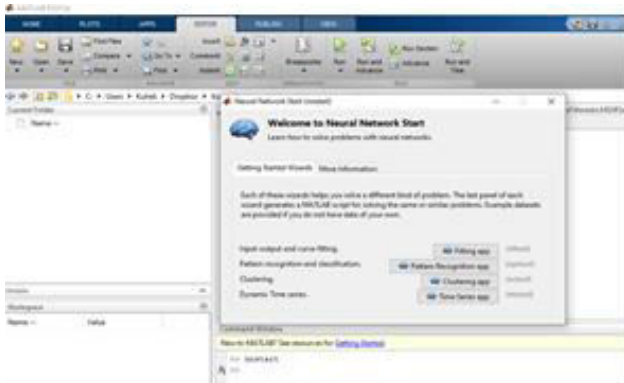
MATLAB R2017a

HOME PLOTS APPS EDITOR PUBLISH VIEW

New Open Save Find Files Compare Print Go To Find Insert Comment Indent Breakpoints Run Run and Advance Run Section Advance Run and Time

C: Users Kuheli Dropbox

Current Folder

Name

Neural Network Start (nnstart)

Welcome to Neural Network Start

Learn how to solve problems with neural networks.

Getting Started Wizards More Information

Each of these wizards helps you solve a different kind of problem. The last panel of each wizard generates a MATLAB script for solving the same or similar problems. Example datasets are provided if you do not have data of your own.

Input-output and curve fitting. Fitting app (nftool)

Pattern recognition and classification. Pattern Recognition app (nprtool)

Clustering. Clustering app (nctool)

Dynamic Time series. Time Series app (ntstool)

Workspace

Name Value

Command Window

New to MATLAB? See resources for Getting Started.

>> nnstart

fx >>